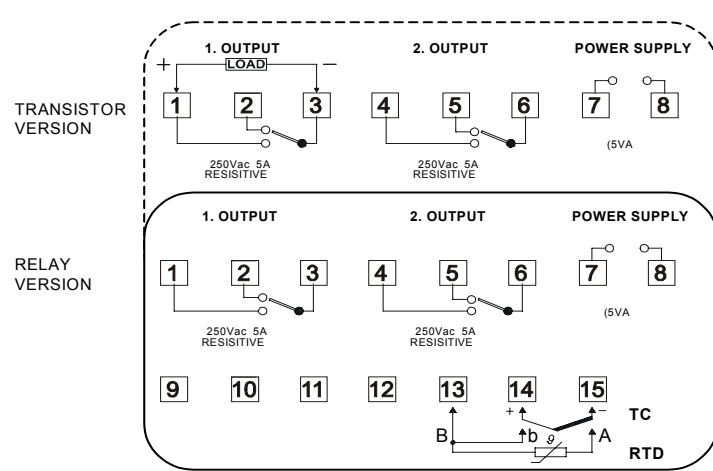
1. OUTPUT

2. OUTPUT

POWER SUPPLY

+

LOAD

—

TRANSISTOR VERSION

1

2

3

4

5

6

7

8

250Vac 5A RESISTIVE

250Vac 5A RESISTIVE

(5VA

1. OUTPUT

2. OUTPUT

POWER SUPPLY

RELAY VERSION

1

2

3

4

5

6

7

8

250Vac 5A RESISTIVE

250Vac 5A RESISTIVE

(5VA

9

10

11

12

13

14

15

+

—

TC

B

b

A

$\vartheta$

RTD